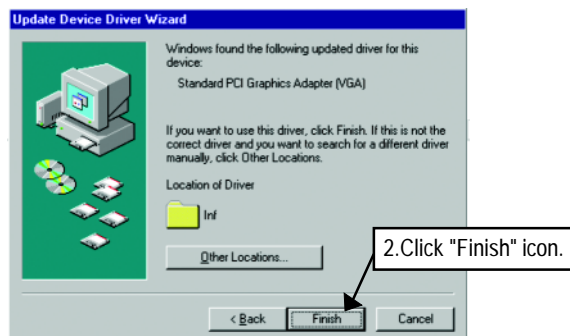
Update Device Driver Wizard

Windows found the following updated driver for this device:

Standard PCI Graphics Adapter (VGA)

If you want to use this driver, click Finish. If this is not the correct driver and you want to search for a different driver manually, click Other Locations.

Location of Driver

Inf

Other Locations...

2.Click "Finish" icon.

< Back

Finish

Cancel